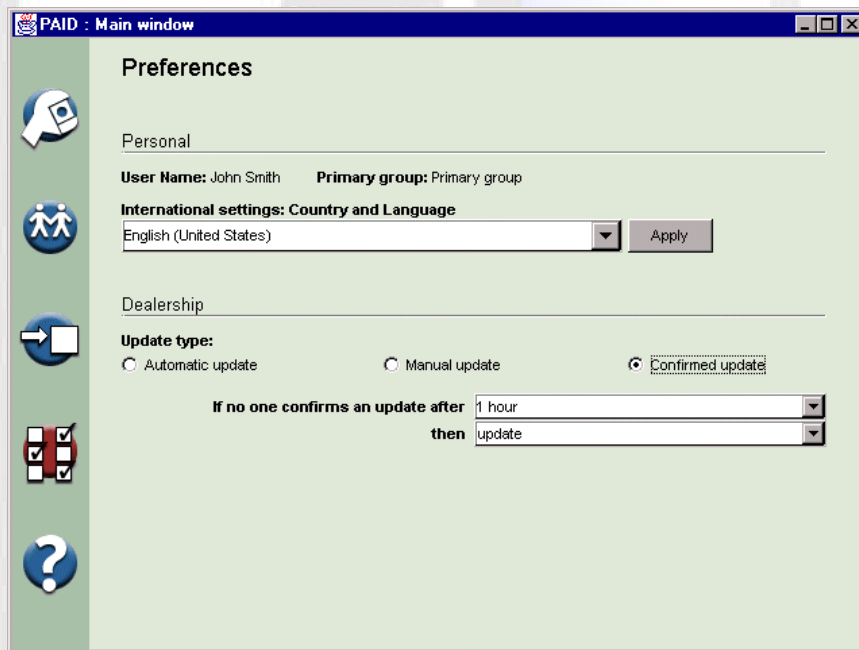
PAID : Main window

Preferences

Personal

User Name: John Smith Primary group: Primary group

International settings: Country and Language

English (United States)

Apply

Dealership

Update type:

Automatic update

Manual update

Confirmed update

If no one confirms an update after 1 hour

then update